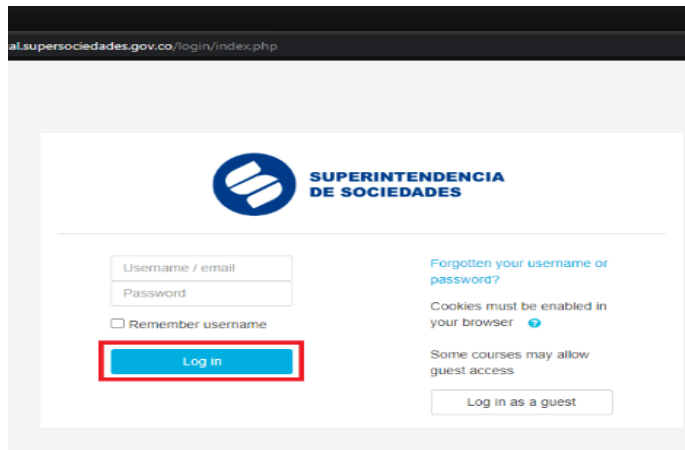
al.supersociedades.gov.co/login/index.php

SUPERINTENDENCIA
DE SOCIEDADES

Username / email
Password
Remember username
Log in

Forgotten your username or password?
Cookies must be enabled in your browser
Some courses may allow guest access
Log in as a guest